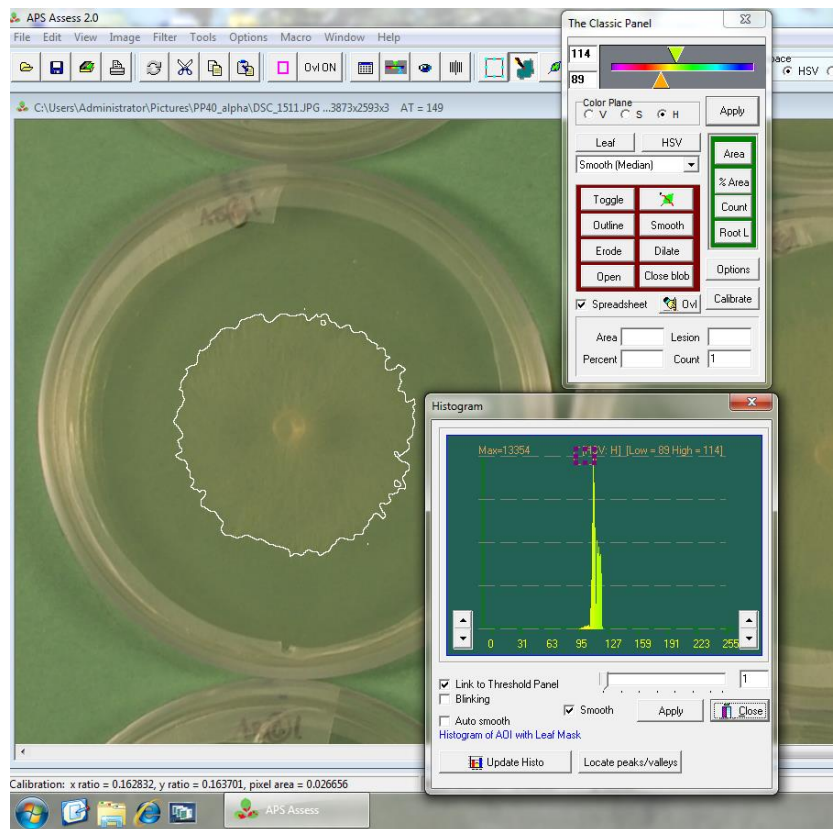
APS Assess 2.0

File Edit View Image Filter Tools Options Macro Window Help

Ovl ON

C:\Users\Administrator\Pictures\PP40_alpha\DSC_1511.JPG ...3873x2593x3 AT = 149

The Classic Panel

114

89

ace

HSV

Color Plane
V S H

Apply

Leaf HSV

Smooth (Median)

Area

% Area

Count

Root L

Toggle

Outline Smooth

Erode Dilate

Open Close blob

Options

Spreadsheet Ovl

Calibrate

Area Lesion

Percent Count 1

Histogram

Max=13354 [HSV: H] [Low = 89 High = 114]

0 31 63 95 127 159 191 223 255

Link to Threshold Panel

Blinking

1

Auto smooth

Smooth

Apply

Close

Histogram of AOI with Leaf Mask

Update Histo

Locate peaks/valleys

Calibration: x ratio = 0.162832, y ratio = 0.163701, pixel area = 0.026656

APS Assess